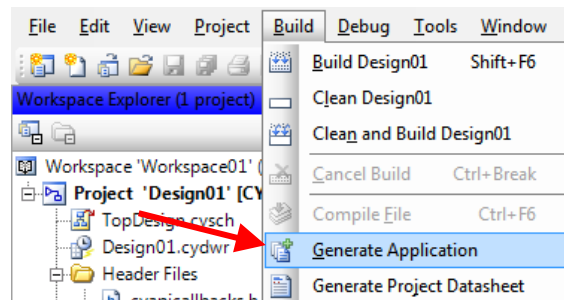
File Edit View Project Build Debug Tools Window

Workspace Explorer (1 project)

Workspace 'Workspace01' (
Project 'Design01' [CY
TopDesign.cysch
Design01.cydwr
Header Files
cyapicallbacks.h

Build Design01 Shift+F6
Clean Design01
Clean and Build Design01
Cancel Build Ctrl+Break
Compile File Ctrl+F6
Generate Application
Generate Project Datasheet